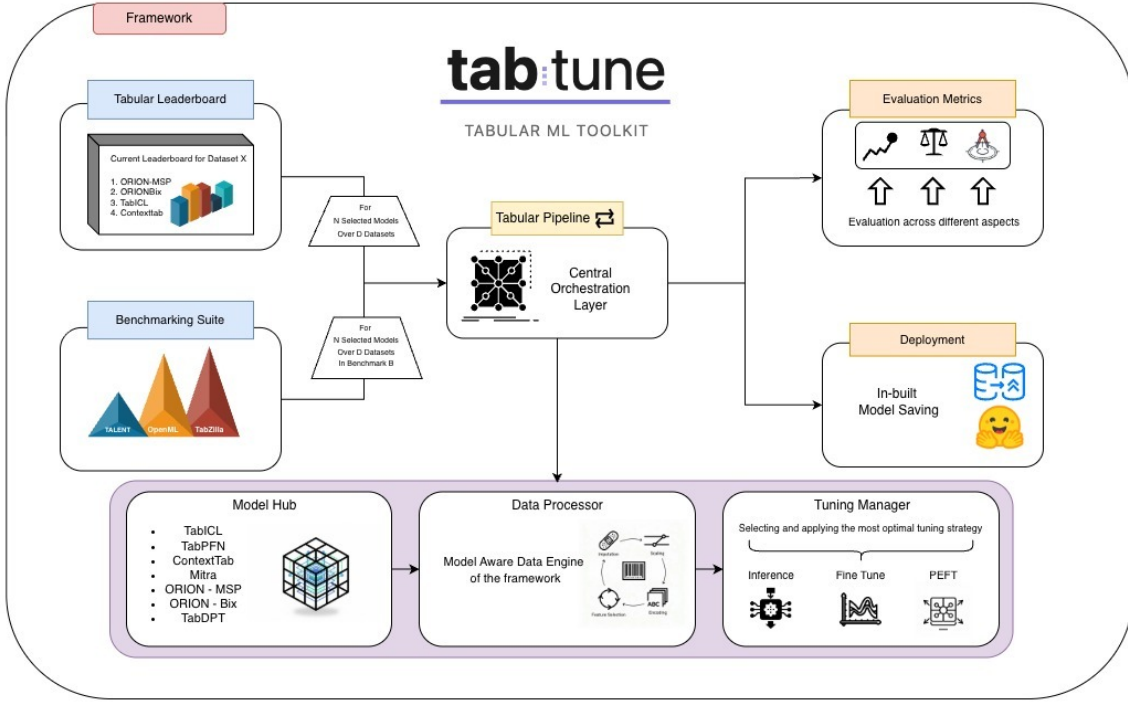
Framework

tab:tune

TABULAR ML TOOLKIT

Tabular Leaderboard

Current Leaderboard for Dataset X

1. ORION-MSP
2. ORIONBix
3. TabICL
4. Contexttab

For
N Selected Models
Over D Datasets

Benchmarking Suite

TALENT
OpenML
TabZilla

For
N Selected Models
Over D Datasets
In Benchmark B

Tabular Pipeline

Central Orchestration Layer

Evaluation Metrics

Evaluation across different aspects

Deployment

In-built Model Saving

Model Hub

- TabICL
- TabPFN
- ContextTab
- Mitra
- ORION - MSP
- ORION - Bix
- TabDPT

Data Processor

Model Aware Data Engine of the framework

Imputation
Scaling
Encoding
Feature Selection
ABC

Tuning Manager

Selecting and applying the most optimal tuning strategy

Inference
Fine Tune
PEFT